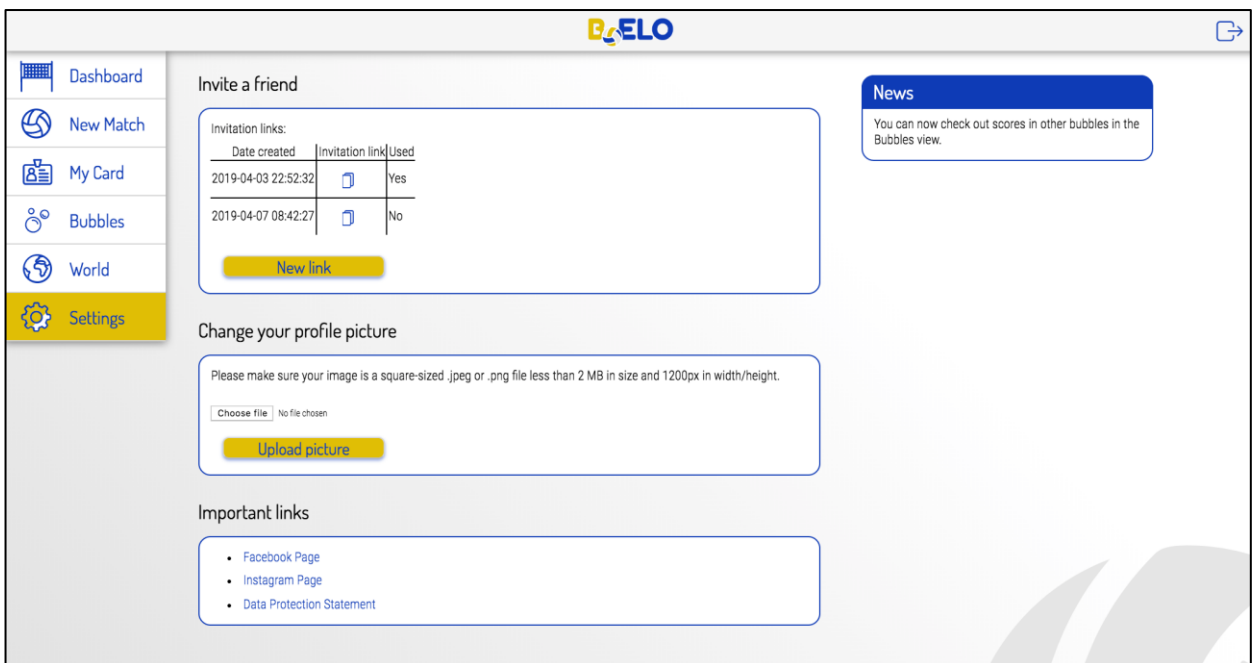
BELO

Dashboard
New Match
My Card
Bubbles
World
Settings

Invite a friend

Invitation links:

| Date created | Invitation link | Used |
|---|---|---|
| 2019-04-03 22:52:32 | | Yes |
| 2019-04-07 08:42:27 | | No |

New link

Change your profile picture

Please make sure your image is a square-sized .jpeg or .png file less than 2 MB in size and 1200px in width/height.

Choose file No file chosen

Upload picture

Important links

- Facebook Page
- Instagram Page
- Data Protection Statement

News

You can now check out scores in other bubbles in the Bubbles view.